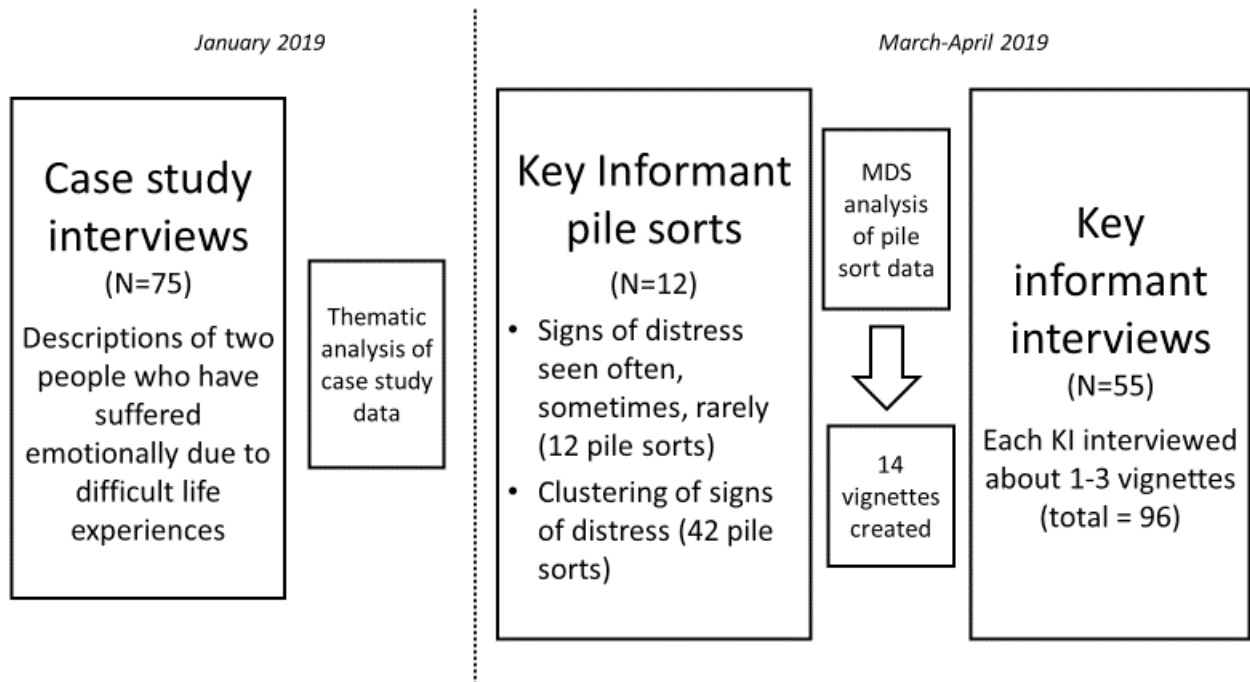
January 2019

March-April 2019

Case study interviews
(N=75)
Descriptions of two people who have suffered emotionally due to difficult life experiences

Thematic analysis of case study data

Key Informant pile sorts
(N=12)
• Signs of distress seen often, sometimes, rarely (12 pile sorts)
• Clustering of signs of distress (42 pile sorts)

MDS analysis of pile sort data

14 vignettes created

Key informant interviews
(N=55)
Each KI interviewed about 1-3 vignettes (total = 96)